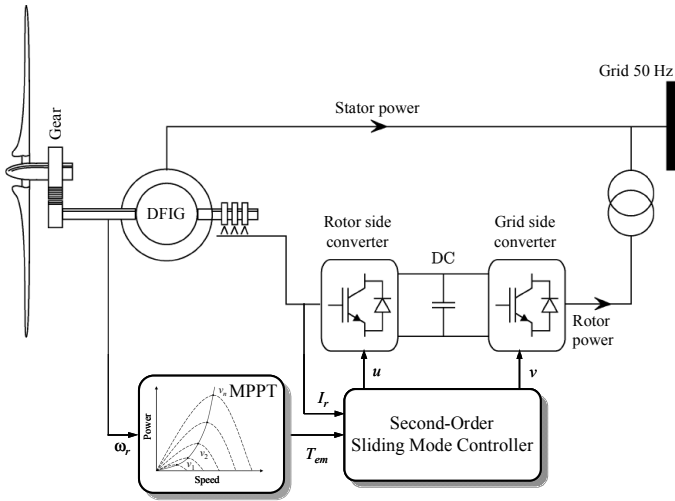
Grid 50 Hz

Stator power

Gear

DFIG

Rotor side converter

DC

Grid side converter

Rotor power

$u$

$v$

MPPT

Power

Speed

$v_n$

$v_2$

$v_1$

$\omega_r$

$I_r$

$T_{em}$

Second-Order Sliding Mode Controller